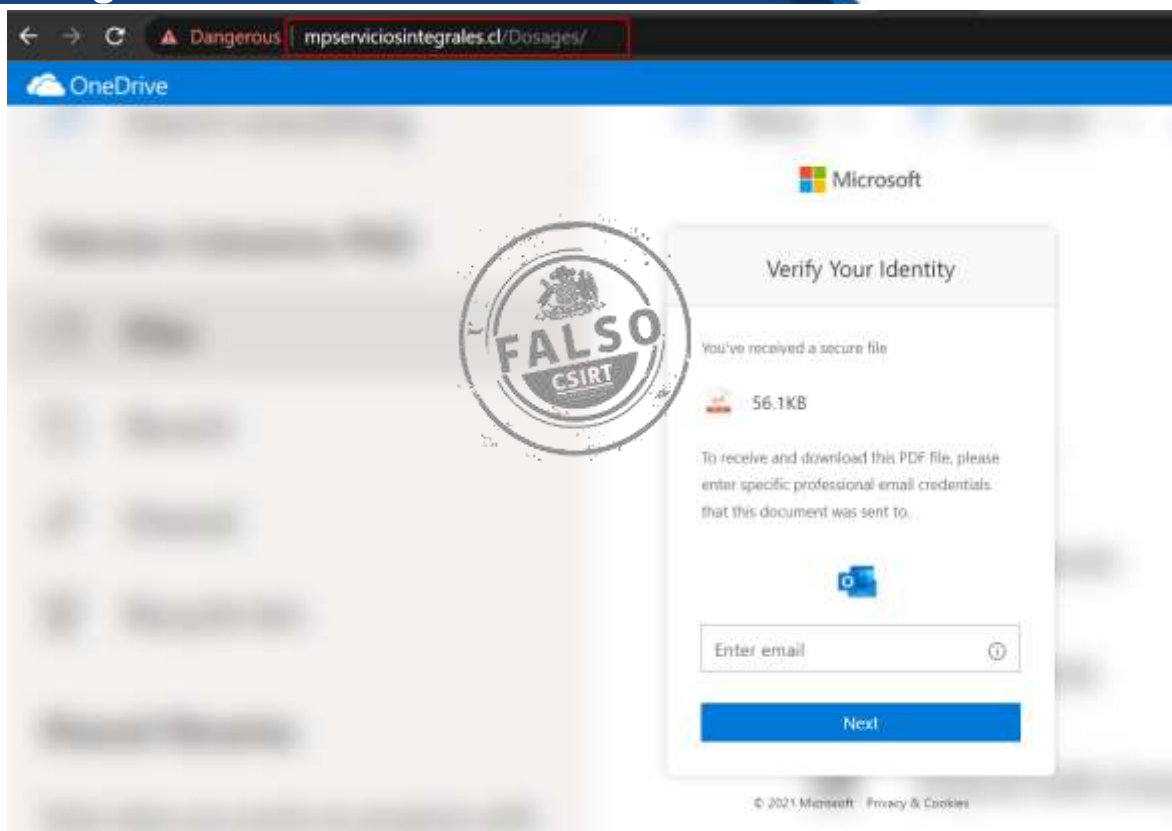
Dangerous mpserviciosintegrales.cl/Dosages/

OneDrive

Microsoft

FALSO
CSIRT

Verify Your Identity

You've received a secure file

56.1KB

To receive and download this PDF file, please enter specific professional email credentials that this document was sent to.

Enter email

Next

© 2021 Microsoft Privacy & Cookies